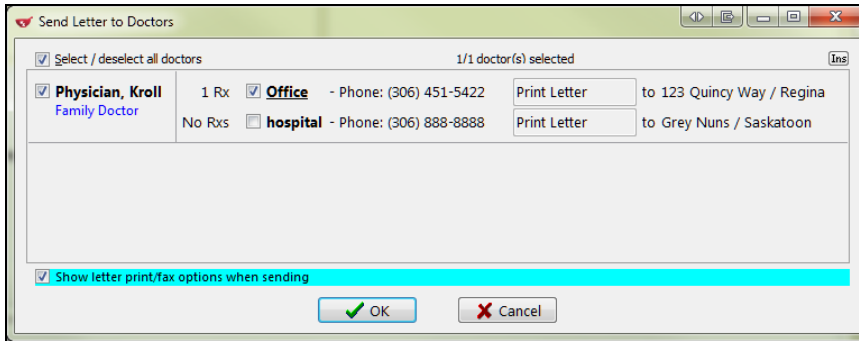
Send Letter to Doctors

Select / deselect all doctors

1/1 doctor(s) selected

Ins

Physician, Kroll
Family Doctor

1 Rx Office - Phone: (306) 451-5422 Print Letter to 123 Quincy Way / Regina

No Rxs hospital - Phone: (306) 888-8888 Print Letter to Grey Nuns / Saskatoon

Show letter print/fax options when sending

OK

Cancel